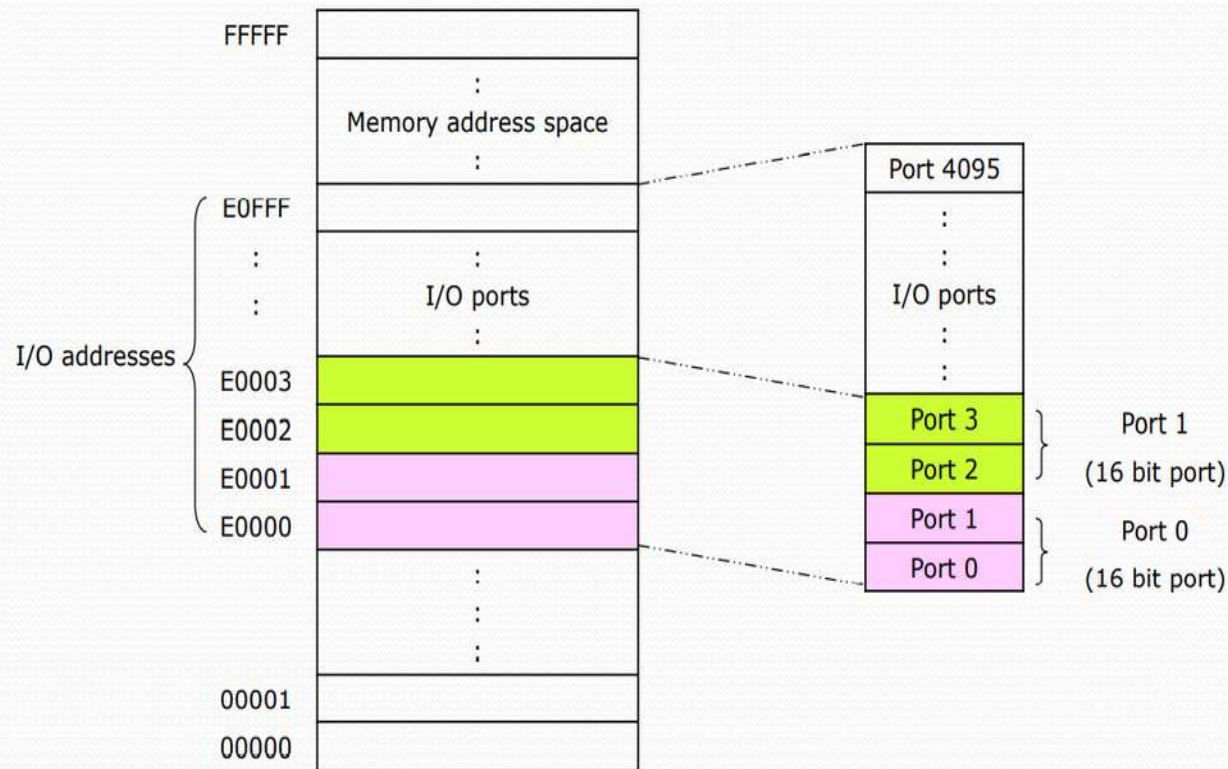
FFFFF

:
Memory address space
:

E0FFF
:
:
I/O addresses
:
I/O ports
:
E0003
E0002
E0001
E0000
:
:
:
00001
00000

Port 4095
:
:
I/O ports
:
:
Port 3
Port 2
Port 1
Port 0

Port 1
(16 bit port)
Port 0
(16 bit port)